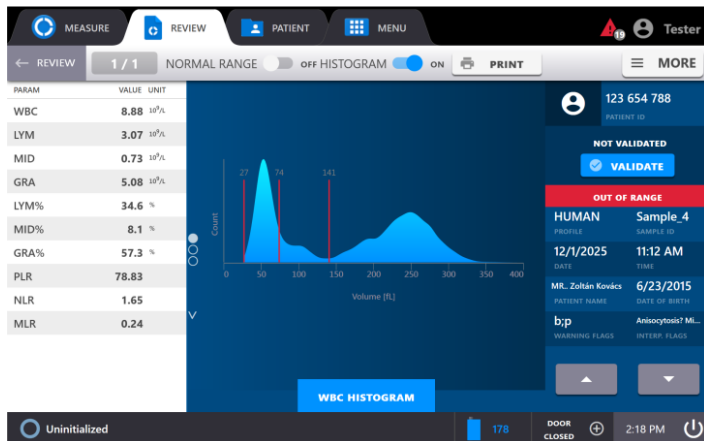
MEASURE REVIEW PATIENT MENU 19 Tester

← REVIEW 1 / 1 NORMAL RANGE OFF HISTOGRAM ON PRINT MORE

| PARAM | VALUE | UNIT |
|---|---|---|
| WBC | 8.88 | $10^9/L$ |
| LYM | 3.07 | $10^9/L$ |
| MID | 0.73 | $10^9/L$ |
| GRA | 5.08 | $10^9/L$ |
| LYM% | 34.6 | % |
| MID% | 8.1 | % |
| GRA% | 57.3 | % |
| PLR | 78.83 | |
| NLR | 1.65 | |
| MLR | 0.24 | |

27 74 141
Count
0 50 100 150 200 250 300 350 400
Volume [fL]

WBC HISTOGRAM

123 654 788
PATIENT ID

NOT VALIDATED
VALIDATE

OUT OF RANGE

HUMAN
PROFILE
Sample_4
SAMPLE ID
12/1/2025
DATE
11:12 AM
TIME
MR.. Zoltán Kovács
PATIENT NAME
6/23/2015
DATE OF BIRTH
b;p
WARNING FLAGS
Anisocytosis? Mi...
INTERP. FLAGS

Uninitialized 178 DOOR CLOSED 2:18 PM